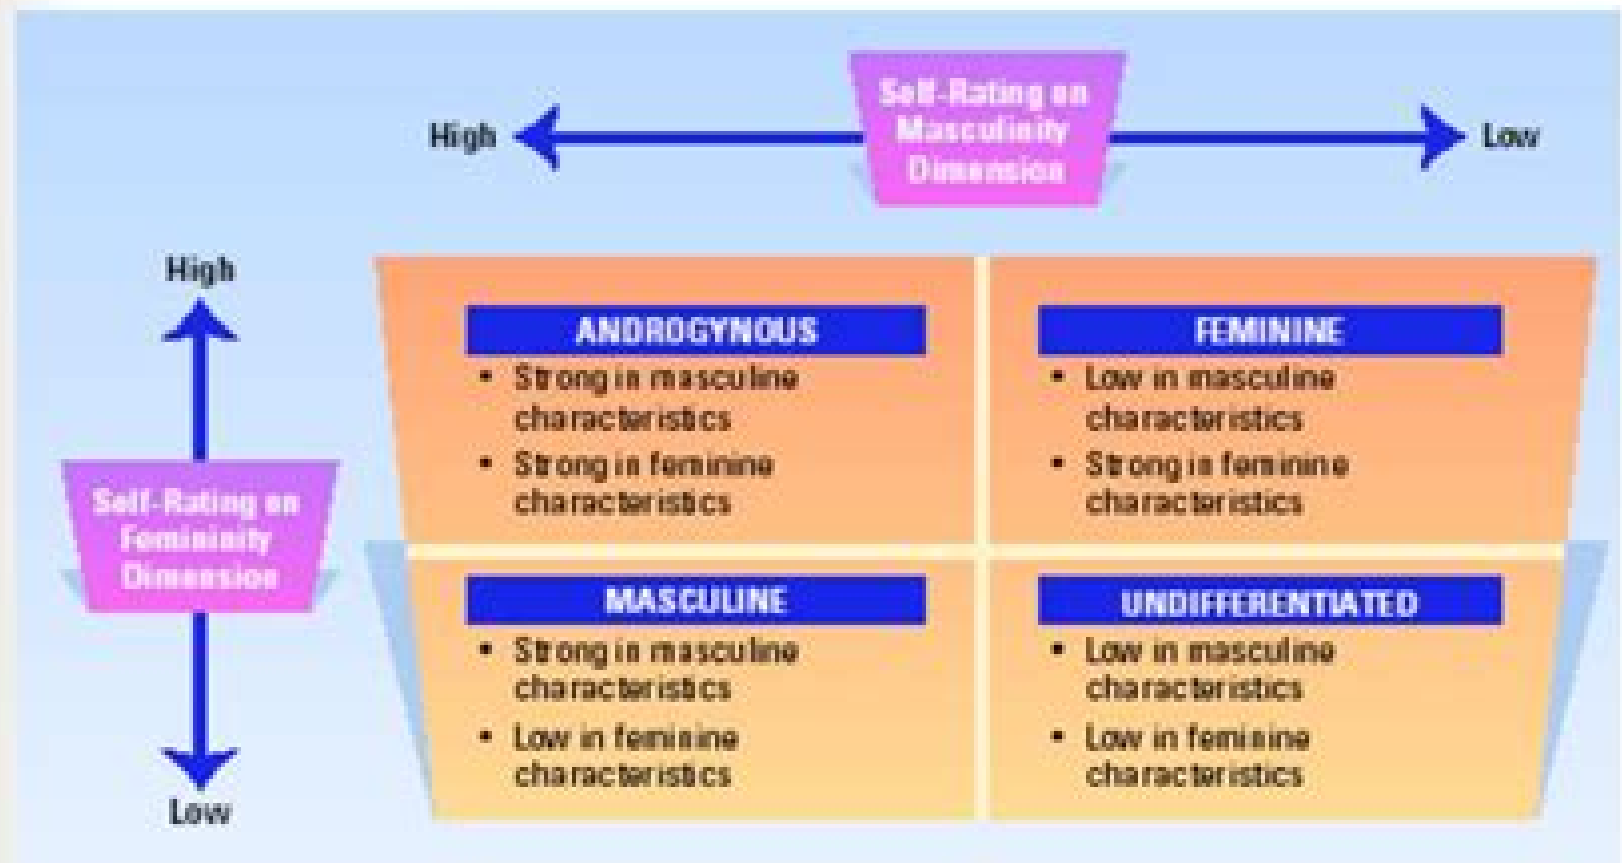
Self-Rating on Masculinity Dimension

High

Low

High

Self-Rating on Femininity Dimension

Low

ANDROGYNOUS
• Strong in masculine characteristics
• Strong in feminine characteristics

FEMININE
• Low in masculine characteristics
• Strong in feminine characteristics

MASCULINE
• Strong in masculine characteristics
• Low in feminine characteristics

UNDIFFERENTIATED
• Low in masculine characteristics
• Low in feminine characteristics